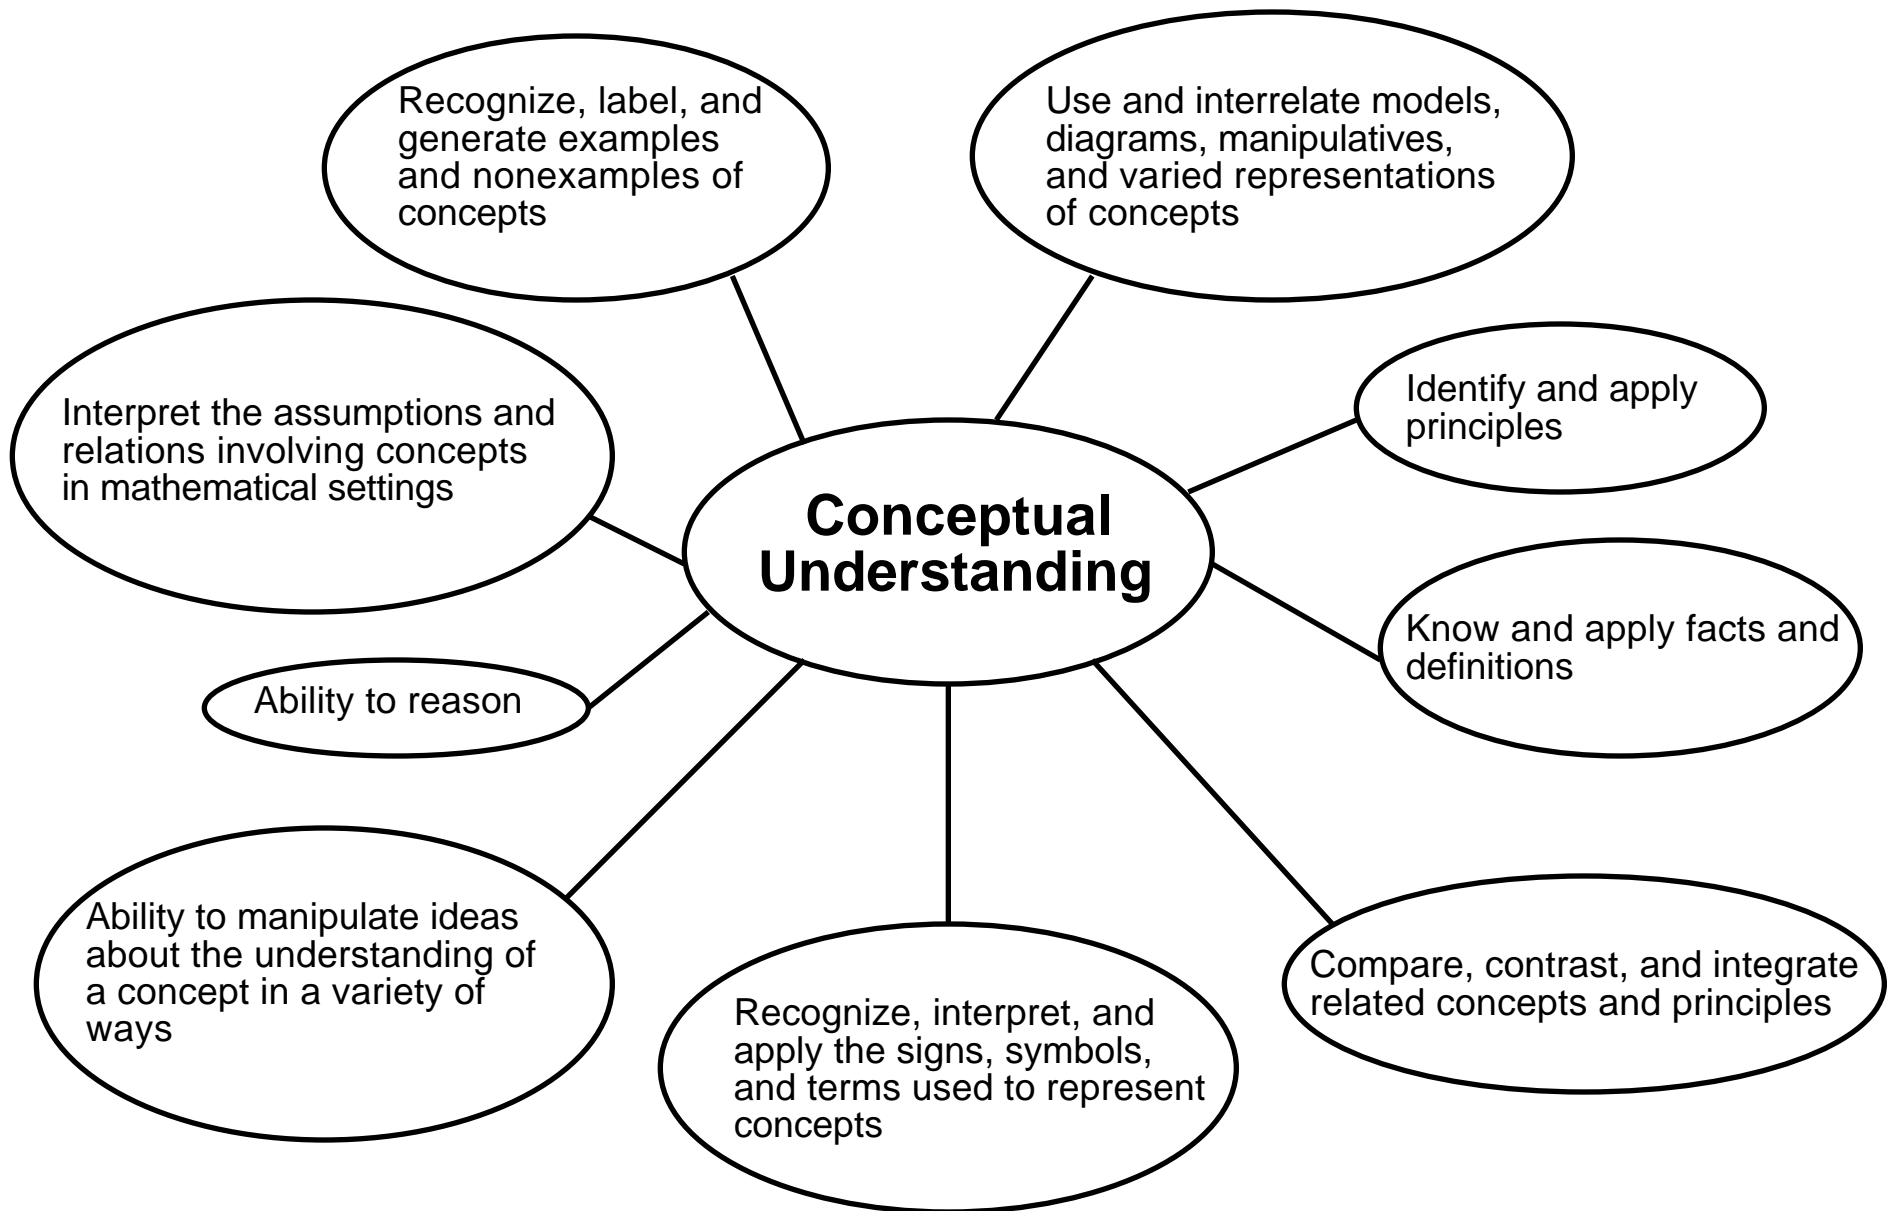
Recognize, label, and generate examples and nonexamples of concepts

Use and interrelate models, diagrams, manipulatives, and varied representations of concepts

Interpret the assumptions and relations involving concepts in mathematical settings

Identify and apply principles

Conceptual Understanding

Know and apply facts and definitions

Ability to reason

Ability to manipulate ideas about the understanding of a concept in a variety of ways

Recognize, interpret, and apply the signs, symbols, and terms used to represent concepts

Compare, contrast, and integrate related concepts and principles